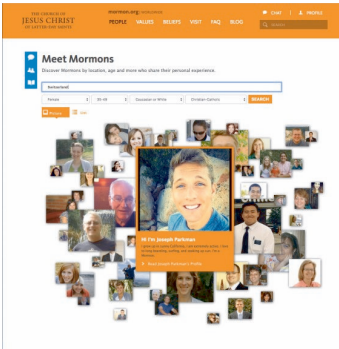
THE CHURCH OF JESUS CHRIST OF LATTER-DAY SAINTS

mormon.org

PEOPLE VALUES BELIEFS VISIT FAQ BLOG

CHAT PROFILE

Search

Meet Mormons

Discover Mormons by location, age and more who share their personal experience.

Switzerland

Female 20-40 Caucasian or White Christian Gallery SEARCH

Pictures List

Hi I'm Joseph Parkman

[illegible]

Read Joseph Parkman's Profile